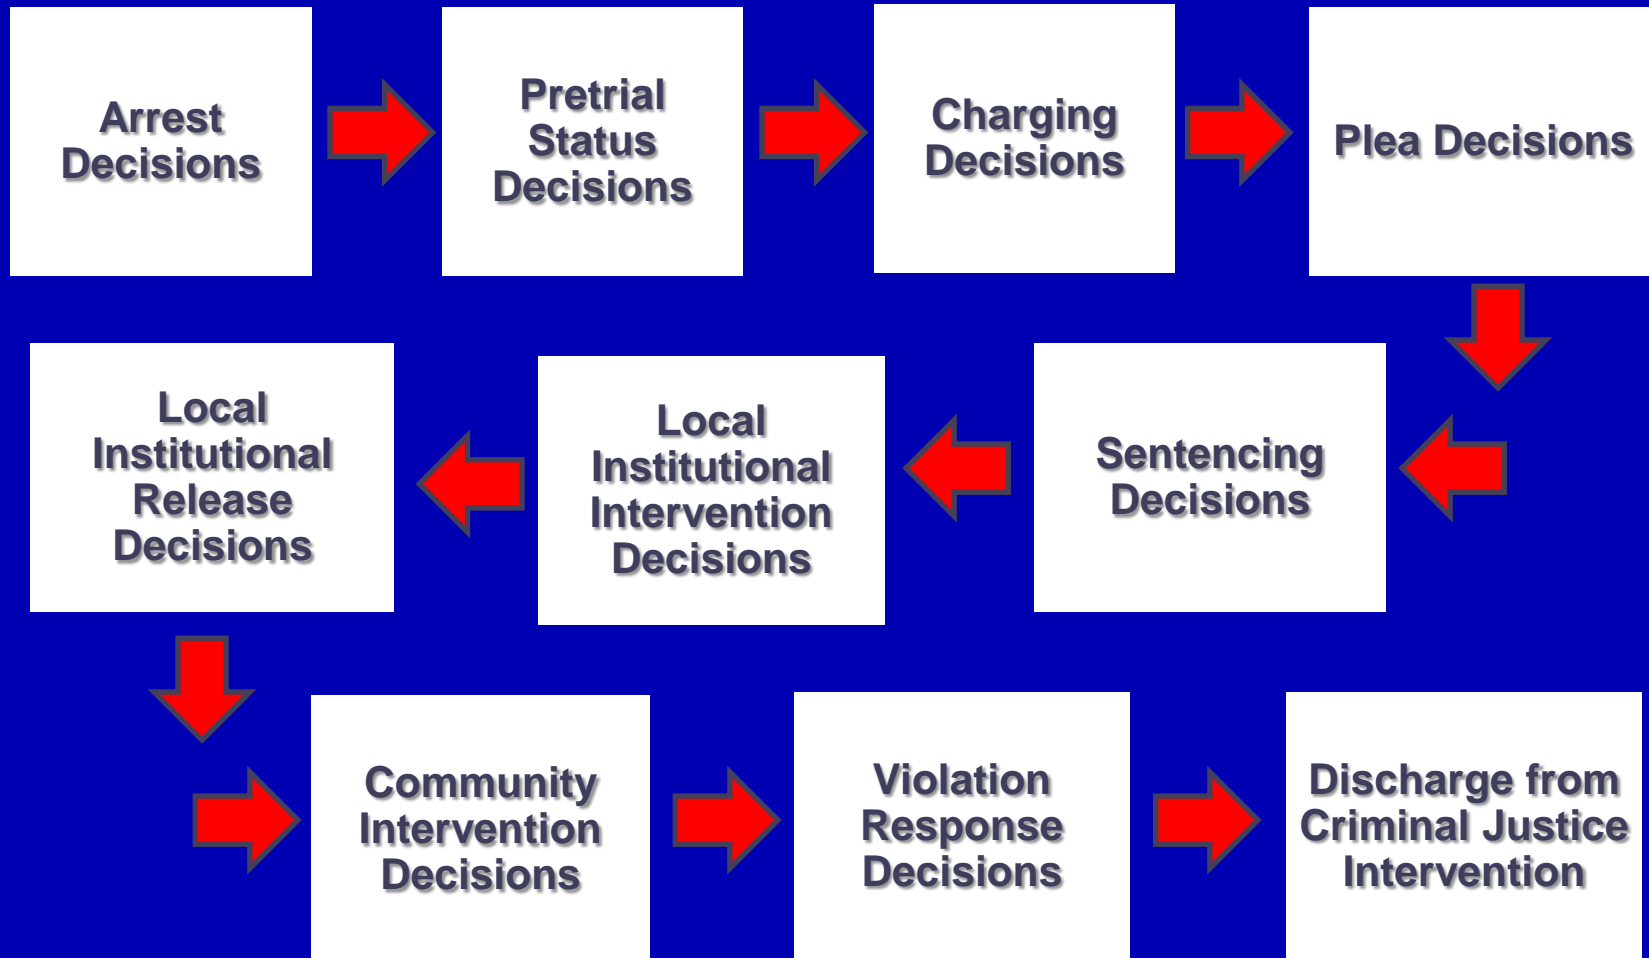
Arrest Decisions

Pretrial Status Decisions

Charging Decisions

Plea Decisions

Sentencing Decisions

Local Institutional Intervention Decisions

Local Institutional Release Decisions

Community Intervention Decisions

Violation Response Decisions

Discharge from Criminal Justice Intervention